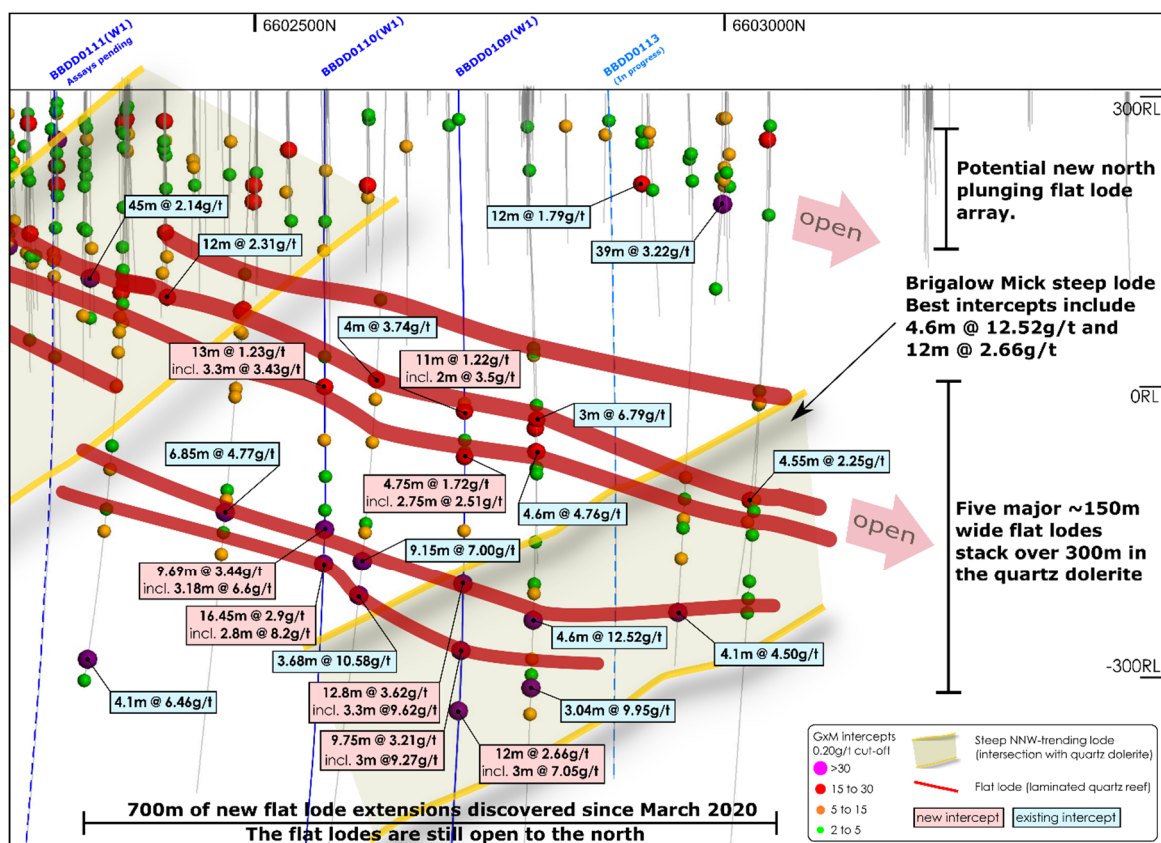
6602500N

6603000N

BBDD0111(W1)
Assays pending

BBDD0110(W1)

BBDD0109(W1)

BBDD0113
(In progress)

300RL

Potential new north plunging flat lode array.

open

Brigalow Mick steep lode
Best intercepts include
4.6m @ 12.52g/t and
12m @ 2.66g/t

0RL

open

Five major ~150m wide flat lodes stack over 300m in the quartz dolerite

-300RL

45m @ 2.14g/t

12m @ 2.31g/t

12m @ 1.79g/t

39m @ 3.22g/t

4m @ 3.74g/t

13m @ 1.23g/t
incl. 3.3m @ 3.43g/t

11m @ 1.22g/t
incl. 2m @ 3.5g/t

3m @ 6.79g/t

6.85m @ 4.77g/t

4.75m @ 1.72g/t
incl. 2.75m @ 2.51g/t

4.55m @ 2.25g/t

4.6m @ 4.76g/t

9.15m @ 7.00g/t

9.69m @ 3.44g/t
incl. 3.18m @ 6.6g/t

16.45m @ 2.9g/t
incl. 2.8m @ 8.2g/t

4.6m @ 12.52g/t

3.68m @ 10.58g/t

4.1m @ 4.50g/t

4.1m @ 6.46g/t

12.8m @ 3.62g/t
incl. 3.3m @9.62g/t

3.04m @ 9.95g/t

9.75m @ 3.21g/t
incl. 3m @9.27g/t

12m @ 2.66g/t
incl. 3m @ 7.05g/t

700m of new flat lode extensions discovered since March 2020
The flat lodes are still open to the north

GxM intercepts
0.20g/t cut-off
>30
15 to 30
5 to 15
2 to 5

Steep NNW-trending lode
(intersection with quartz dolerite)

Flat lode (laminated quartz reef)

new intercept

existing intercept